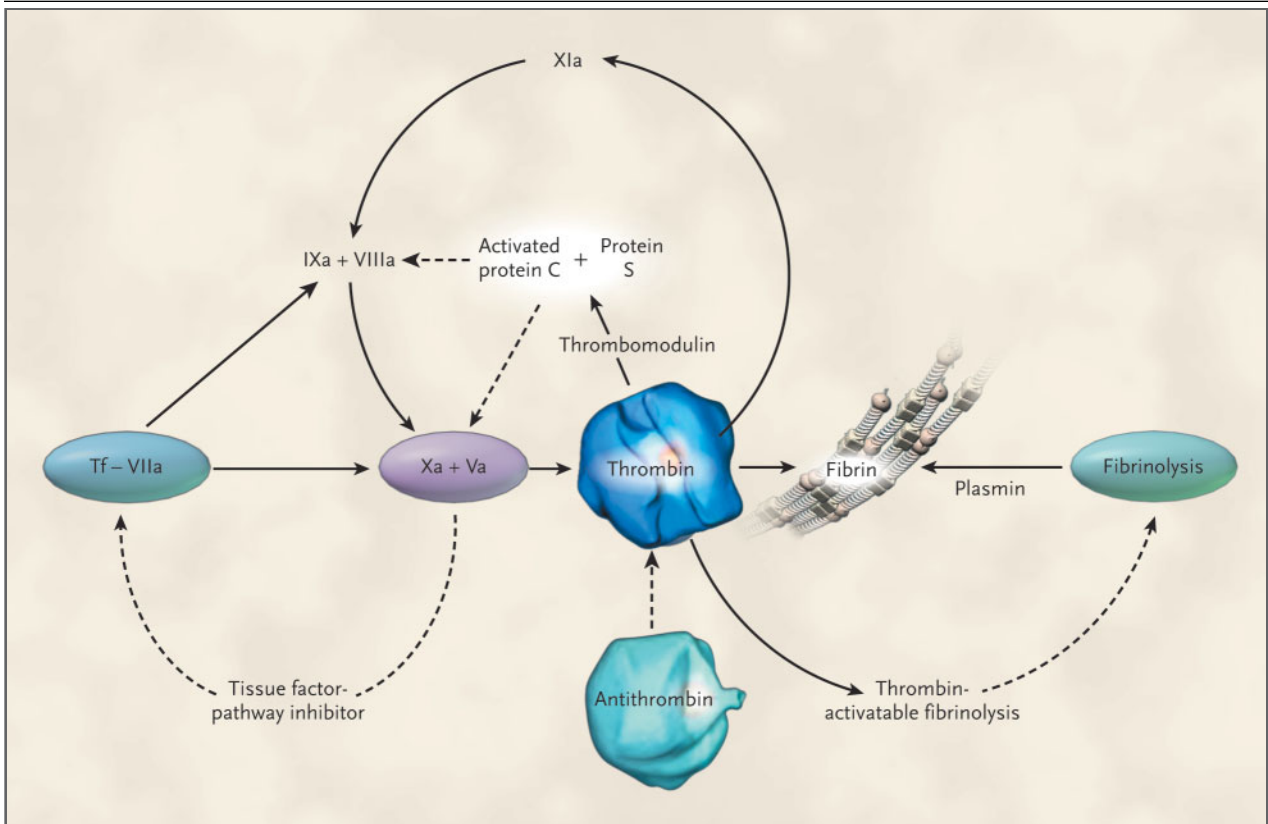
XIa

IXa + VIIIa

Activated protein C + Protein S

Thrombomodulin

Tf – VIIa

Xa + Va

Thrombin

Fibrin

Plasmin

Fibrinolysis

Tissue factor-pathway inhibitor

Antithrombin

Thrombin-activatable fibrinolysis